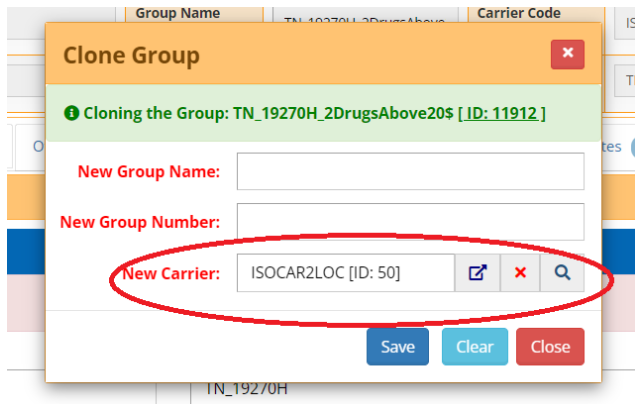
Group Name
TN_19270H_2DrugsAbove
Carrier Code
IS
Tl
O
tes

Clone Group
×
Cloning the Group: TN_19270H_2DrugsAbove20$ [ ID: 11912 ]
New Group Name:
New Group Number:
New Carrier: ISOCAR2LOC [ID: 50]
×
Save Clear Close
TN_19270H